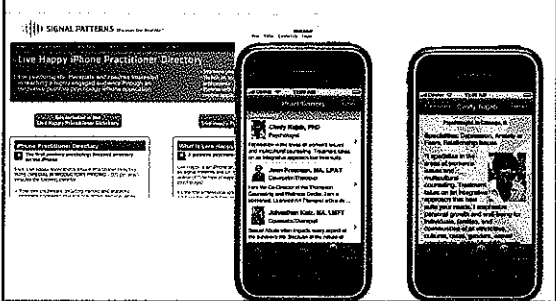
SIGNAL PATTERNS

Live Happy iPhone Practitioner Directory

Practitioners

Cindy Rajah, PhD
Psychologist

Jean Franzen, MA, LPAT

Johnathan Katz, BA, LMFT
Counselor/Therapist

Cindy Rajah

iPhone Practitioner Directory

What is Live Happy

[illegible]